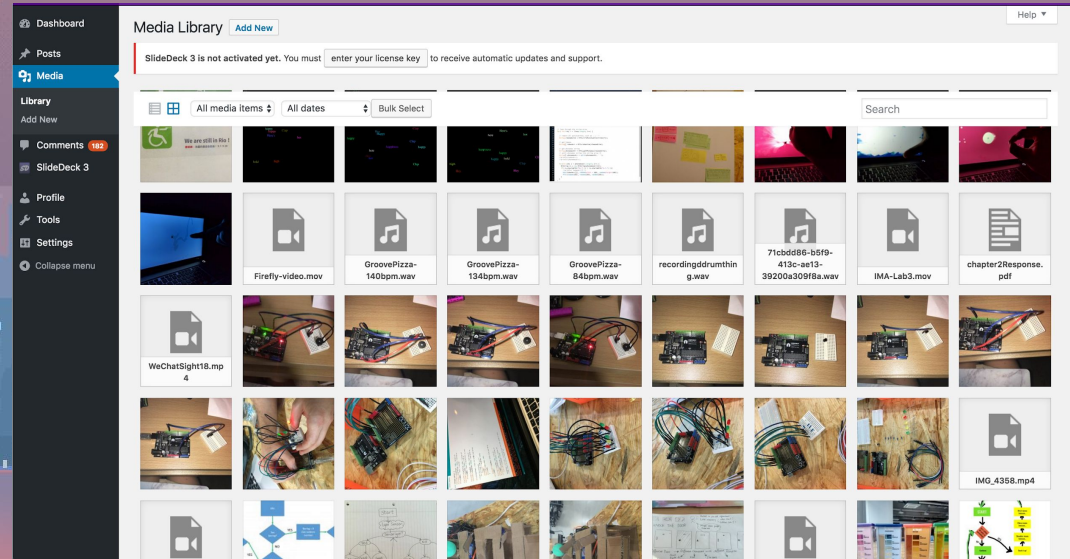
Dashboard
Posts
Media
Library
Add New
Comments 182
SlideDeck 3
Profile
Tools
Settings
Collapse menu

Media Library Add New

Help ▼

SlideDeck 3 is not activated yet. You must enter your license key to receive automatic updates and support.

All media items
All dates
Bulk Select
Search

We are still in Bu

Firefly-video.mov
GroovePizza-140bpm.wav
GroovePizza-134bpm.wav
GroovePizza-84bpm.wav
recordingddrumthing.wav
71cbdd86-b5f9-413c-ae13-39200a309f8a.wav
IMA-Lab3.mov
chapter2Response.pdf

WeChatSight18.mp4

IMG_4358.mp4